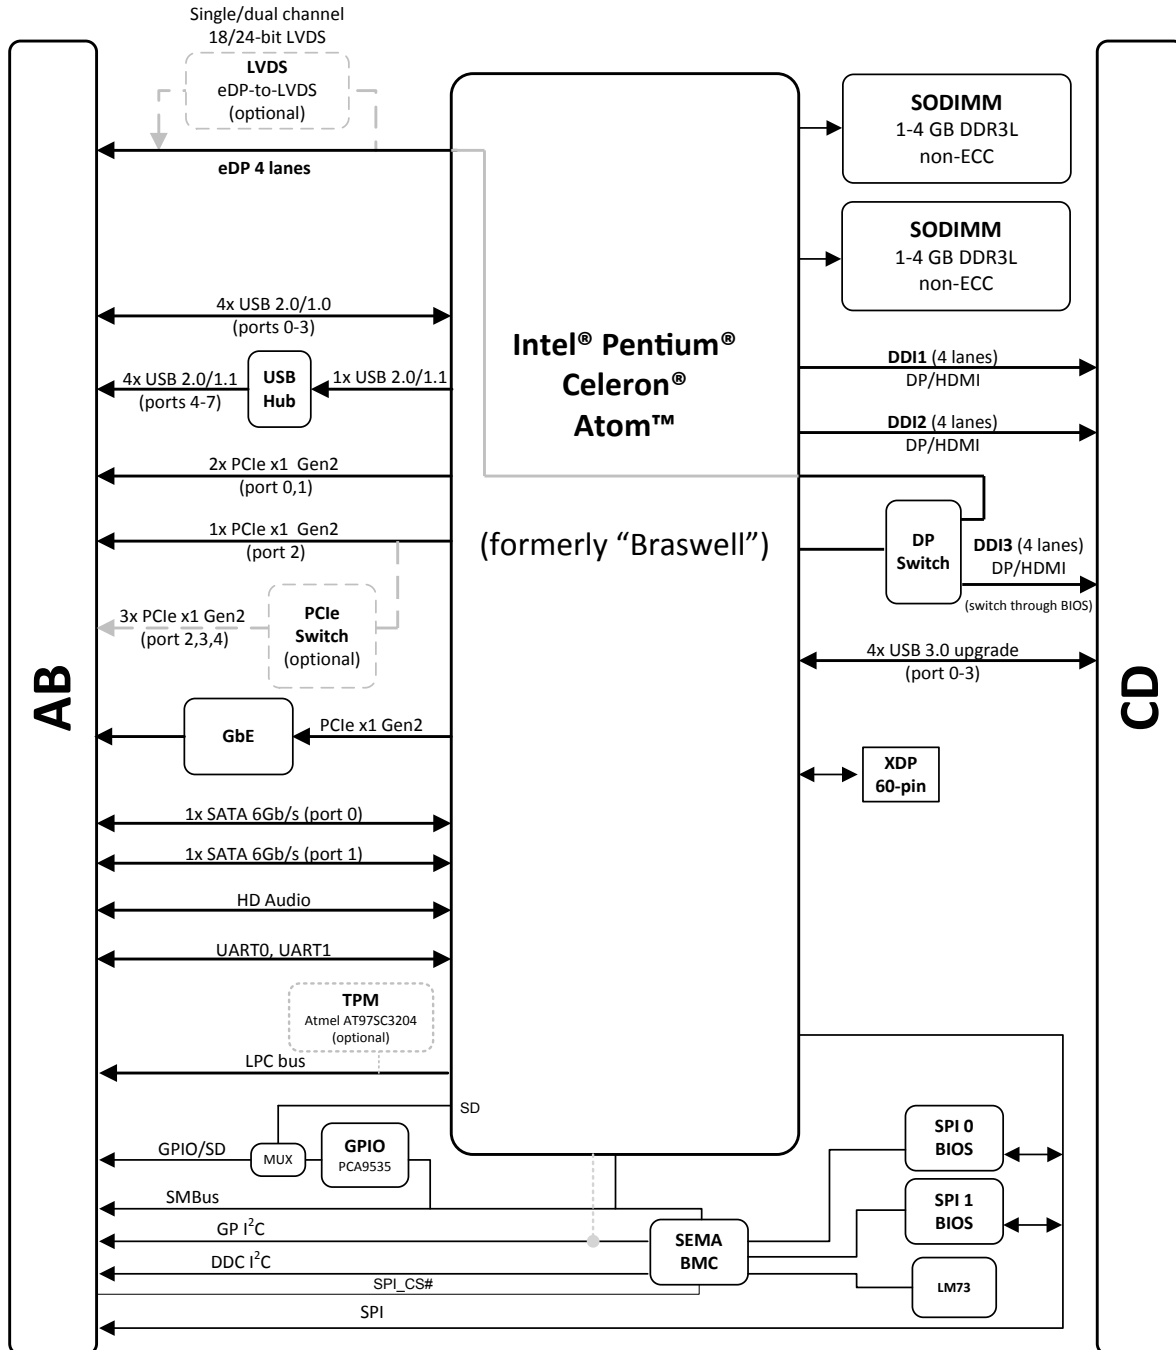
Single/dual channel
18/24-bit LVDS

LVDS
eDP-to-LVDS
(optional)

eDP 4 lanes

Intel® Pentium®
Celeron®
Atom™

(formerly "Braswell")

SODIMM
1-4 GB DDR3L
non-ECC

SODIMM
1-4 GB DDR3L
non-ECC

AB

CD

4x USB 2.0/1.0
(ports 0-3)

4x USB 2.0/1.1
(ports 4-7)

USB
Hub

1x USB 2.0/1.1

2x PCIe x1 Gen2
(port 0,1)

1x PCIe x1 Gen2
(port 2)

3x PCIe x1 Gen2
(port 2,3,4)

PCIe
Switch
(optional)

GbE

PCIe x1 Gen2

1x SATA 6Gb/s (port 0)

1x SATA 6Gb/s (port 1)

HD Audio

UART0, UART1

TPM
Atmel AT97SC3204
(optional)

LPC bus

SD

GPIO/SD

MUX

GPIO
PCA9535

SMBus

GP I$^2$C

DDC I$^2$C

SPI_CS#

SPI

DDI1 (4 lanes)
DP/HDMI

DDI2 (4 lanes)
DP/HDMI

DP
Switch

DDI3 (4 lanes)
DP/HDMI
(switch through BIOS)

4x USB 3.0 upgrade
(port 0-3)

XDP
60-pin

SPI 0
BIOS

SPI 1
BIOS

SEMA
BMC

LM73